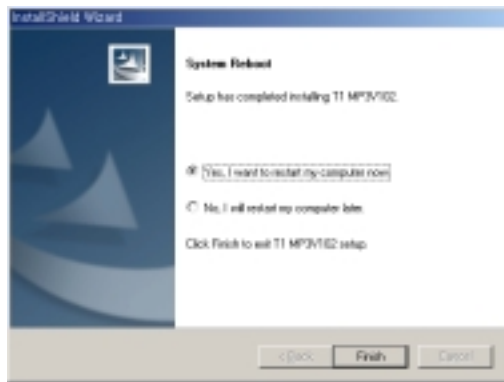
InstallShield Wizard

System Reboot

Setup has completed installing T1 MP3V102.

Yes, I want to restart my computer now.

No, I will restart my computer later.

Click Finish to exit T1 MP3V102 setup.

< Back

Finish

Cancel